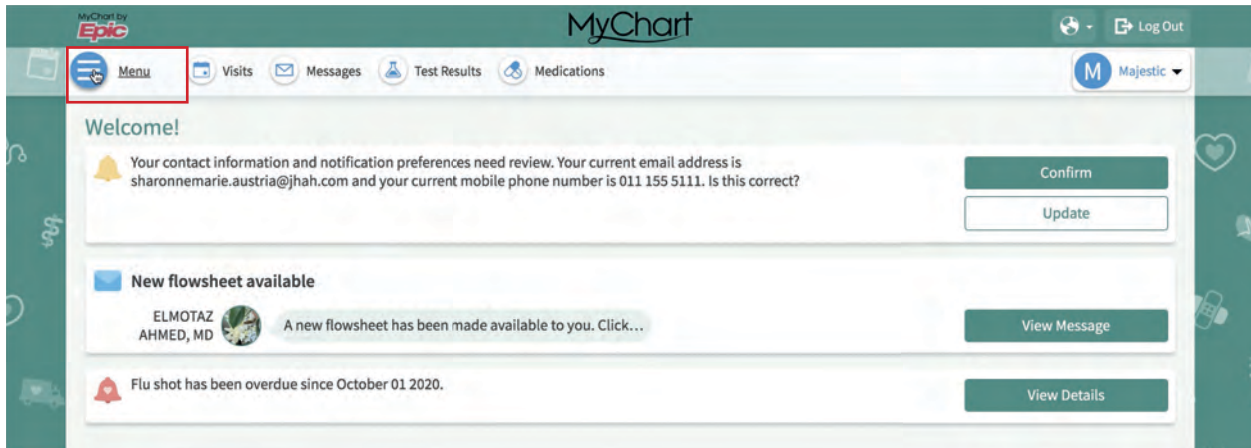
MyChart by Epic

MyChart

Log Out

Menu Visits Messages Test Results Medications

M Majestic

Welcome!

Your contact information and notification preferences need review. Your current email address is sharonnemarie.austria@jhah.com and your current mobile phone number is 011 155 5111. Is this correct?

Confirm

Update

New flowsheet available

ELMOTAZ AHMED, MD

A new flowsheet has been made available to you. Click...

View Message

Flu shot has been overdue since October 01 2020.

View Details